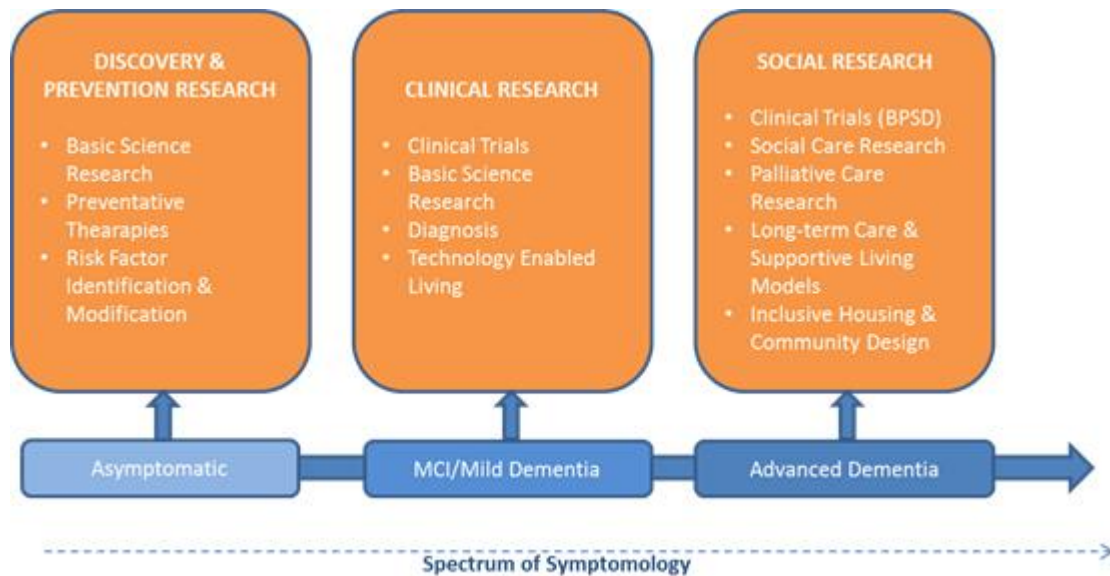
DISCOVERY & PREVENTION RESEARCH

- Basic Science Research
- Preventative Thearapies
- Risk Factor Identification & Modification

CLINICAL RESEARCH

- Clinical Trials
- Basic Science Research
- Diagnosis
- Technology Enabled Living

SOCIAL RESEARCH

- Clinical Trials (BPSD)
- Social Care Research
- Palliative Care Research
- Long-term Care & Supportive Living Models
- Inclusive Housing & Community Design

Asymptomatic

MCI/Mild Dementia

Advanced Dementia

Spectrum of Symptomology